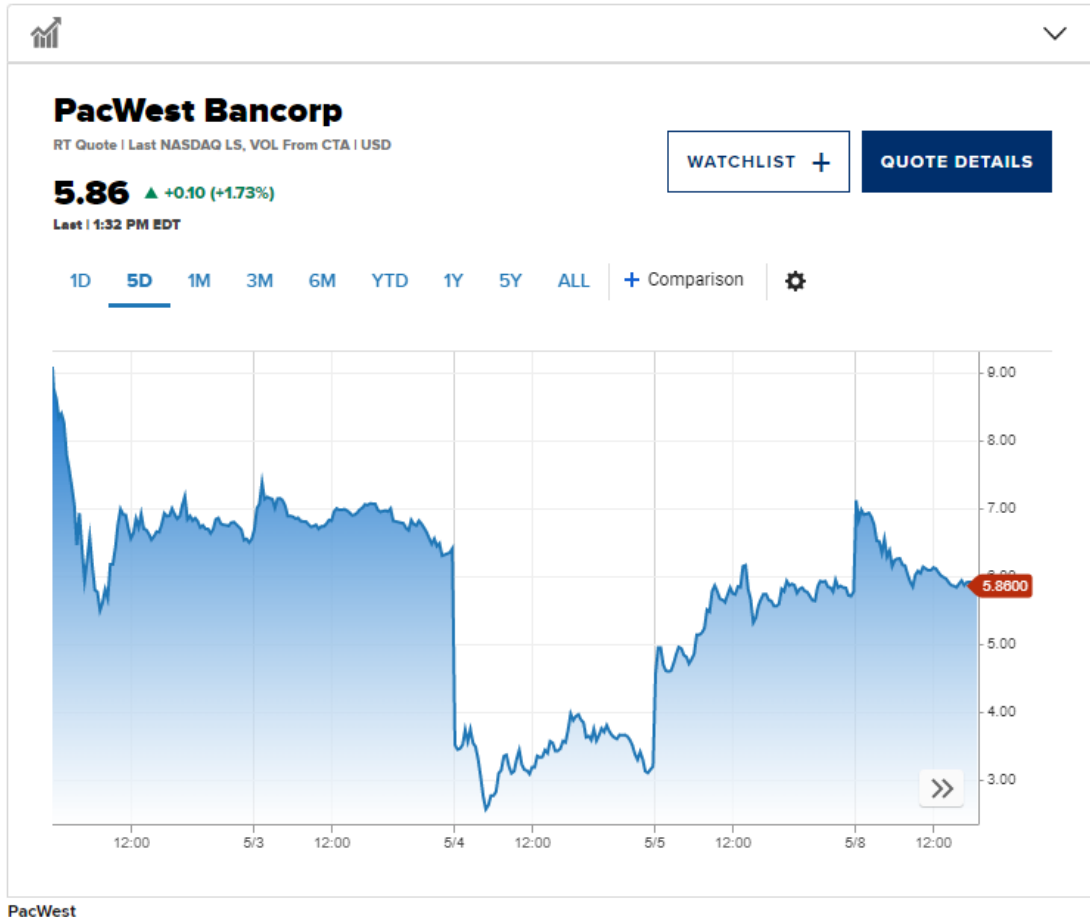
PacWest Bancorp

RT Quote | Last NASDAQ LS, VOL From CTA | USD

5.86 ▲ +0.10 (+1.73%)

Last | 1:32 PM EDT

WATCHLIST +

QUOTE DETAILS

1D 5D 1M 3M 6M YTD 1Y 5Y ALL + Comparison

9.00
8.00
7.00
6.00
5.8600
5.00
4.00
3.00

12:00 5/3 12:00 5/4 12:00 5/5 12:00 5/8 12:00

PacWest